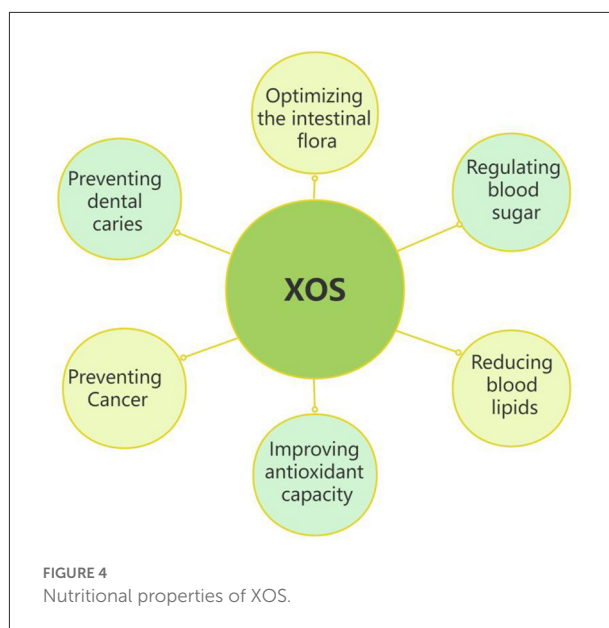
Optimizing the intestinal flora

Preventing dental caries

Regulating blood sugar

XOS

Preventing Cancer

Reducing blood lipids

Improving antioxidant capacity

FIGURE 4
Nutritional properties of XOS.